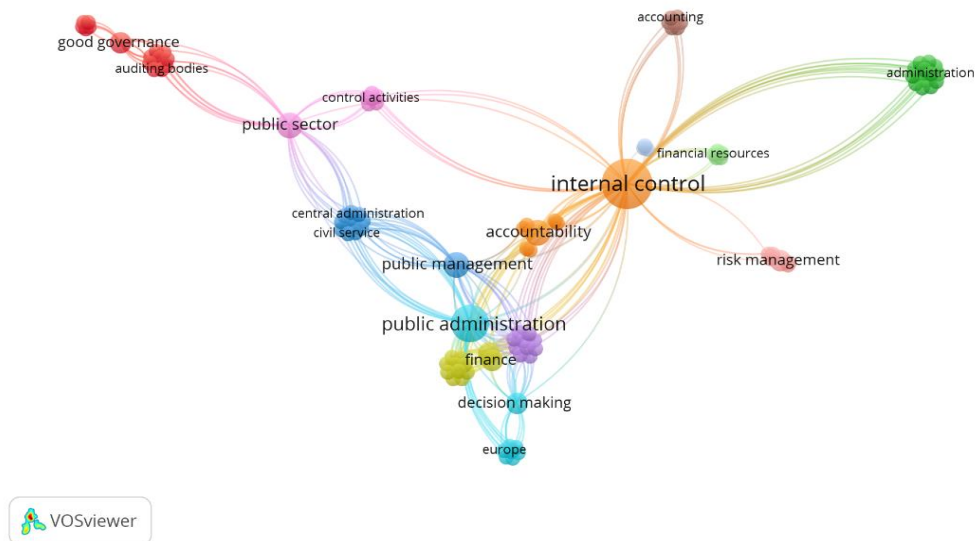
good governance
auditing bodies
accounting
administration
control activities
public sector
financial resources
internal control
central administration
civil service
accountability
public management
risk management
public administration
finance
decision making
europe
VOSviewer